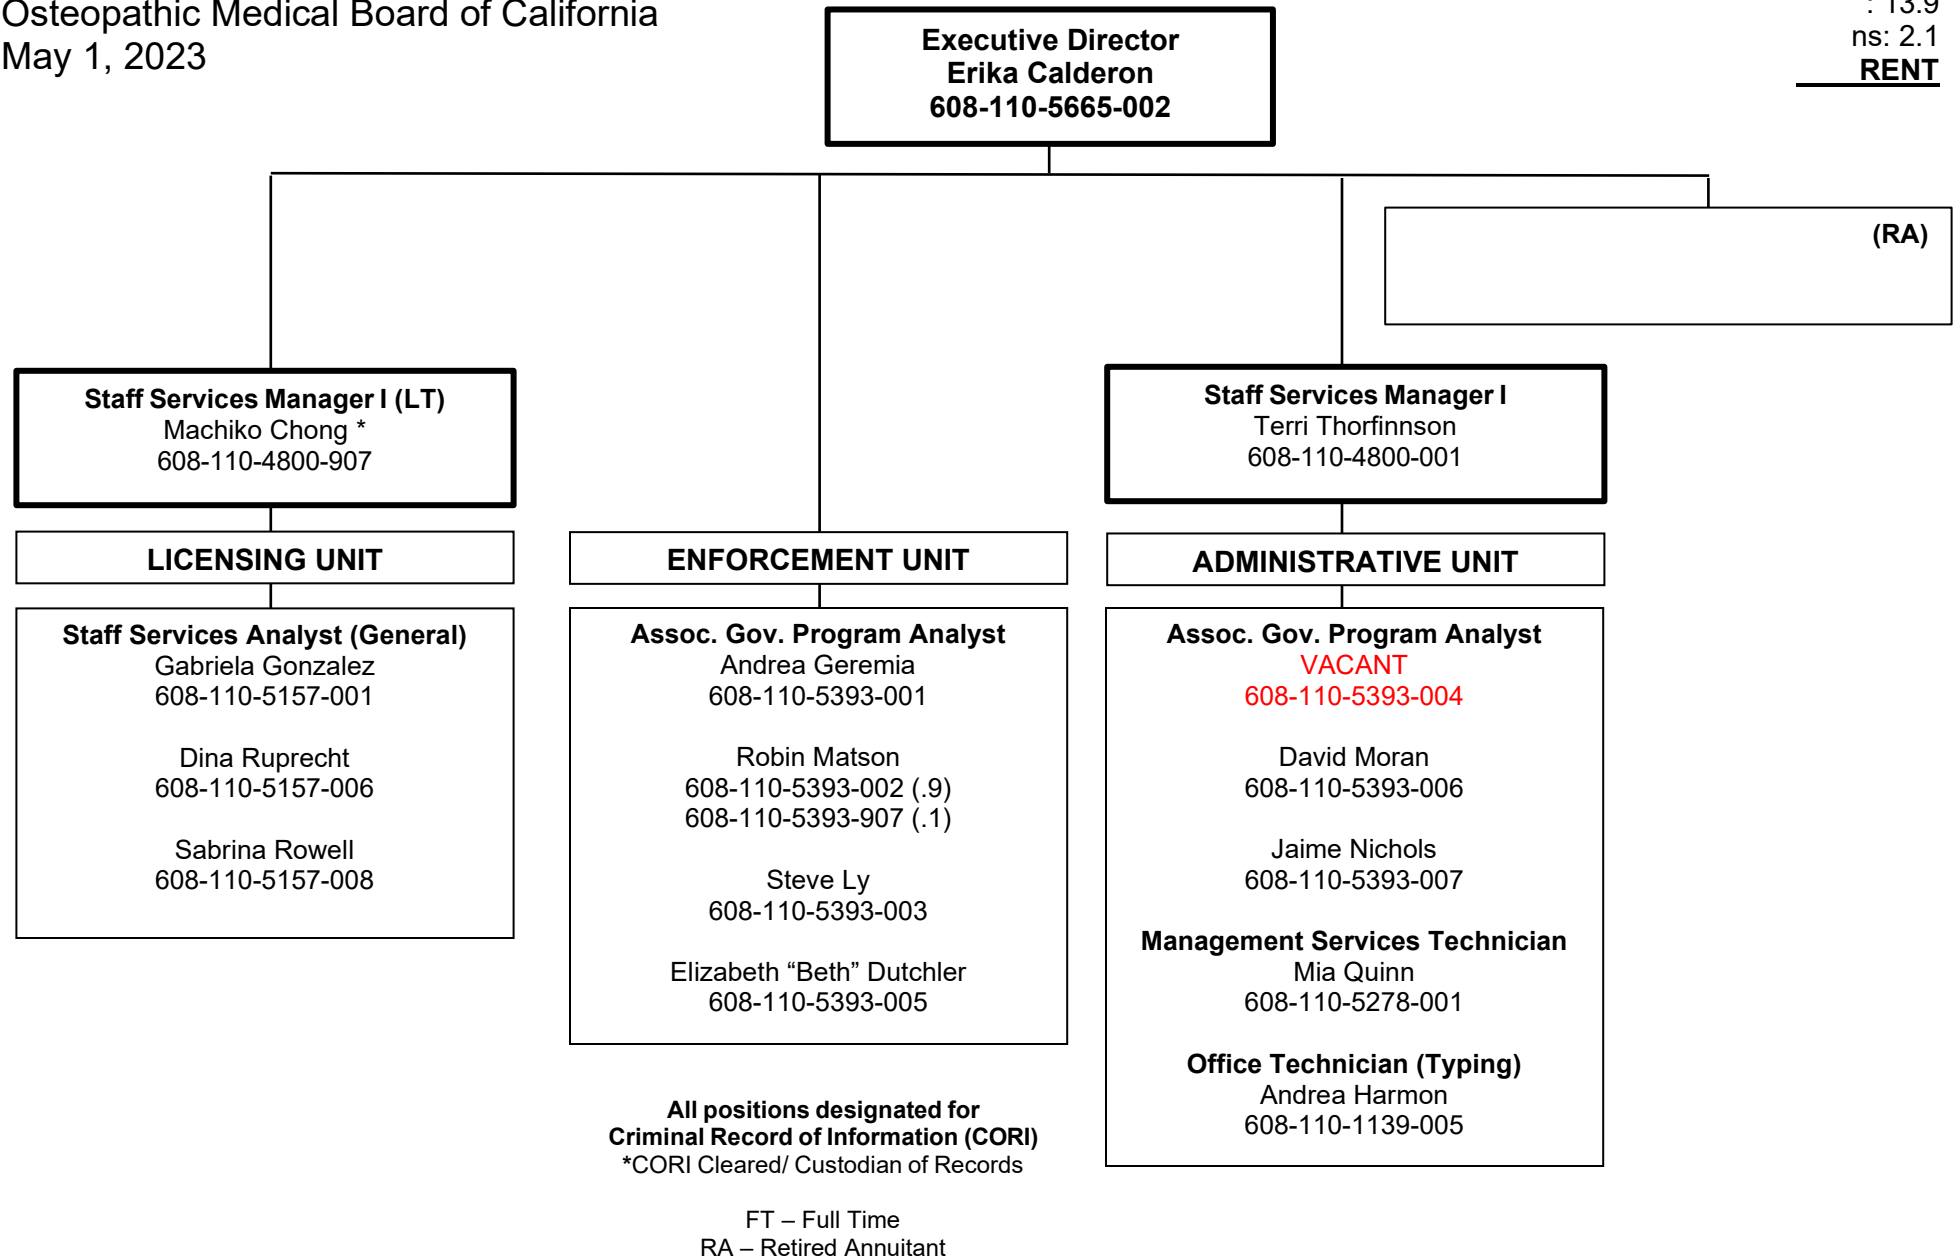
Osteopathic Medical Board of California
May 1, 2023

Executive Director
Erika Calderon
608-110-5665-002

: 13.9
ns: 2.1
RENT

(RA)

Staff Services Manager I (LT)
Machiko Chong *
608-110-4800-907

Staff Services Manager I
Terri Thorfinnson
608-110-4800-001

LICENSING UNIT

ENFORCEMENT UNIT

ADMINISTRATIVE UNIT

Staff Services Analyst (General)
Gabriela Gonzalez
608-110-5157-001

Dina Ruprecht
608-110-5157-006

Sabrina Rowell
608-110-5157-008

Assoc. Gov. Program Analyst
Andrea Geremia
608-110-5393-001

Robin Matson
608-110-5393-002 (.9)
608-110-5393-907 (.1)

Steve Ly
608-110-5393-003

Elizabeth “Beth” Dutchler
608-110-5393-005

Assoc. Gov. Program Analyst
VACANT
608-110-5393-004

David Moran
608-110-5393-006

Jaime Nichols
608-110-5393-007

Management Services Technician
Mia Quinn
608-110-5278-001

Office Technician (Typing)
Andrea Harmon
608-110-1139-005

All positions designated for
Criminal Record of Information (CORI)
*CORI Cleared/ Custodian of Records

FT – Full Time
RA – Retired Annuitant